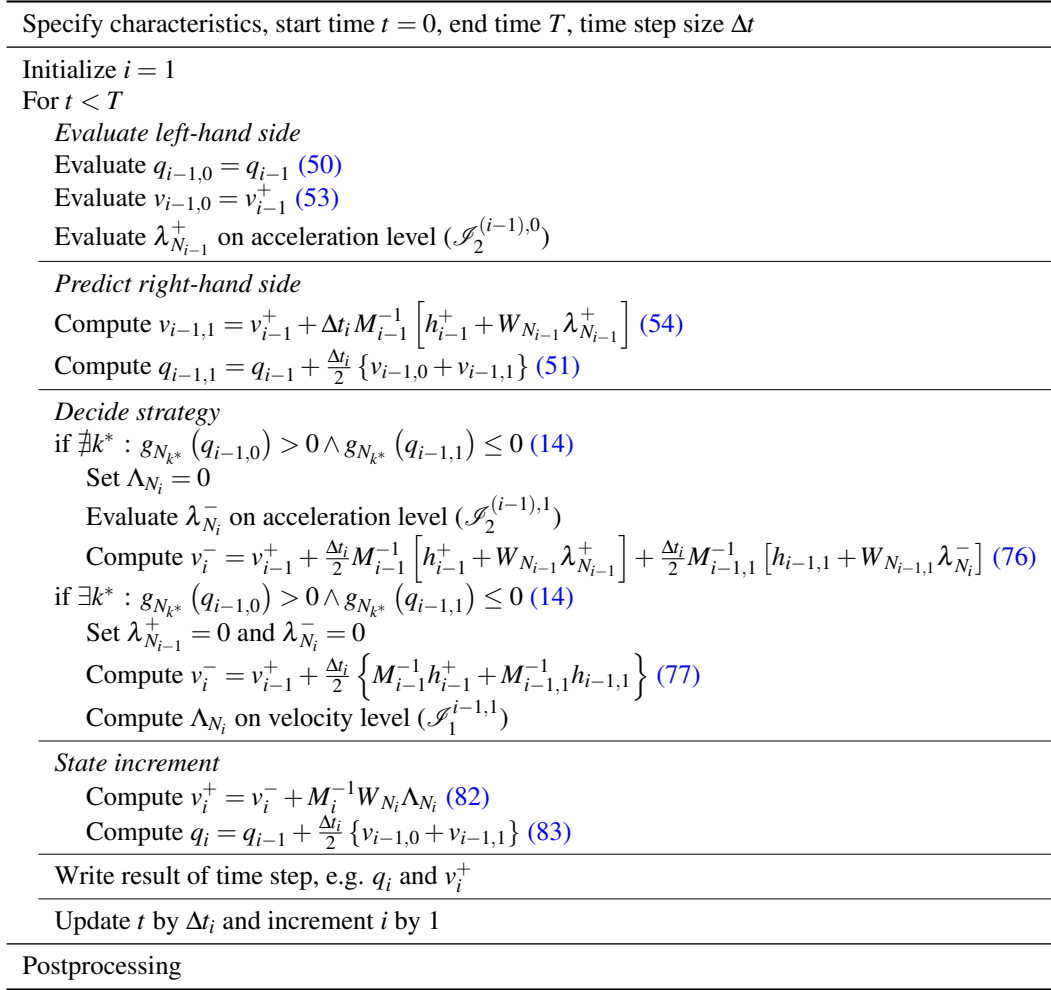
Specify characteristics, start time $t = 0$, end time $T$, time step size $\Delta t$

Initialize $i = 1$
For $t < T$

*Evaluate left-hand side*
Evaluate $q_{i-1,0} = q_{i-1}$ (50)
Evaluate $v_{i-1,0} = v_{i-1}^{+}$ (53)
Evaluate $\lambda_{N_{i-1}}^{+}$ on acceleration level ($\mathscr{I}_2^{(i-1),0}$)

*Predict right-hand side*
Compute $v_{i-1,1} = v_{i-1}^{+} + \Delta t_i M_{i-1}^{-1} \left[ h_{i-1}^{+} + W_{N_{i-1}} \lambda_{N_{i-1}}^{+} \right]$ (54)
Compute $q_{i-1,1} = q_{i-1} + \frac{\Delta t_i}{2} \left\{ v_{i-1,0} + v_{i-1,1} \right\}$ (51)

*Decide strategy*
if $\nexists k^* : g_{N_{k^*}}\left(q_{i-1,0}\right) > 0 \wedge g_{N_{k^*}}\left(q_{i-1,1}\right) \leq 0$ (14)
Set $\Lambda_{N_i} = 0$
Evaluate $\lambda_{N_i}^{-}$ on acceleration level ($\mathscr{I}_2^{(i-1),1}$)
Compute $v_i^{-} = v_{i-1}^{+} + \frac{\Delta t_i}{2} M_{i-1}^{-1} \left[ h_{i-1}^{+} + W_{N_{i-1}} \lambda_{N_{i-1}}^{+} \right] + \frac{\Delta t_i}{2} M_{i-1,1}^{-1} \left[ h_{i-1,1} + W_{N_{i-1,1}} \lambda_{N_i}^{-} \right]$ (76)
if $\exists k^* : g_{N_{k^*}}\left(q_{i-1,0}\right) > 0 \wedge g_{N_{k^*}}\left(q_{i-1,1}\right) \leq 0$ (14)
Set $\lambda_{N_{i-1}}^{+} = 0$ and $\lambda_{N_i}^{-} = 0$
Compute $v_i^{-} = v_{i-1}^{+} + \frac{\Delta t_i}{2} \left\{ M_{i-1}^{-1} h_{i-1}^{+} + M_{i-1,1}^{-1} h_{i-1,1} \right\}$ (77)
Compute $\Lambda_{N_i}$ on velocity level ($\mathscr{I}_1^{i-1,1}$)

*State increment*
Compute $v_i^{+} = v_i^{-} + M_i^{-1} W_{N_i} \Lambda_{N_i}$ (82)
Compute $q_i = q_{i-1} + \frac{\Delta t_i}{2} \left\{ v_{i-1,0} + v_{i-1,1} \right\}$ (83)

Write result of time step, e.g. $q_i$ and $v_i^{+}$

Update $t$ by $\Delta t_i$ and increment $i$ by 1

Postprocessing